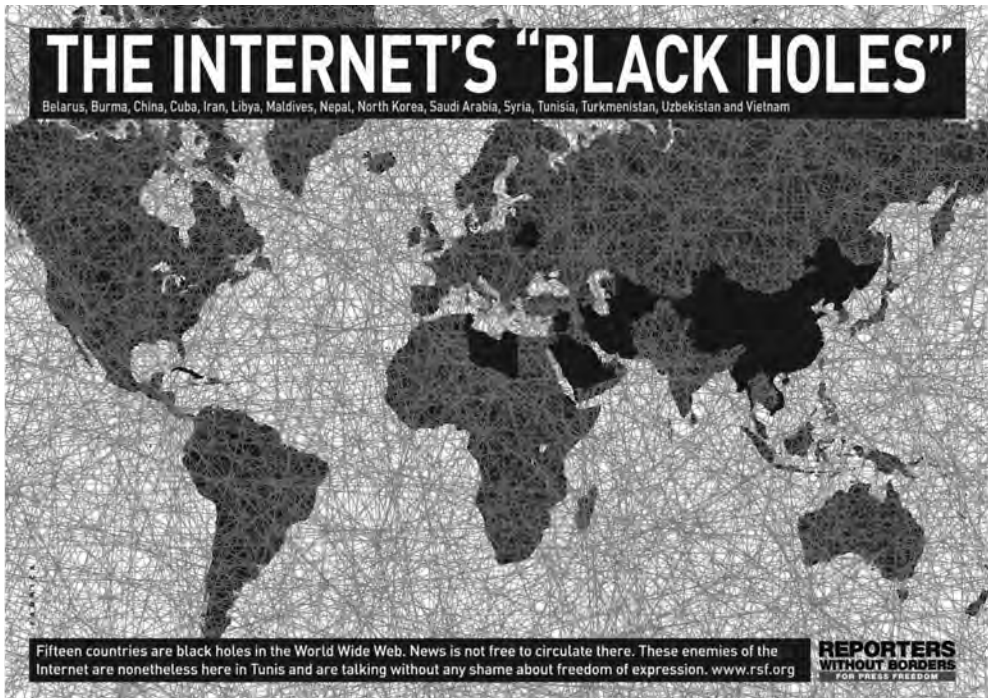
THE INTERNET'S "BLACK HOLES"

Belarus, Burma, China, Cuba, Iran, Libya, Maldives, Nepal, North Korea, Saudi Arabia, Syria, Tunisia, Turkmenistan, Uzbekistan and Vietnam

Fifteen countries are black holes in the World Wide Web. News is not free to circulate there. These enemies of the Internet are nonetheless here in Tunis and are talking without any shame about freedom of expression. www.rsf.org

REPORTERS WITHOUT BORDERS
FOR PRESS FREEDOM